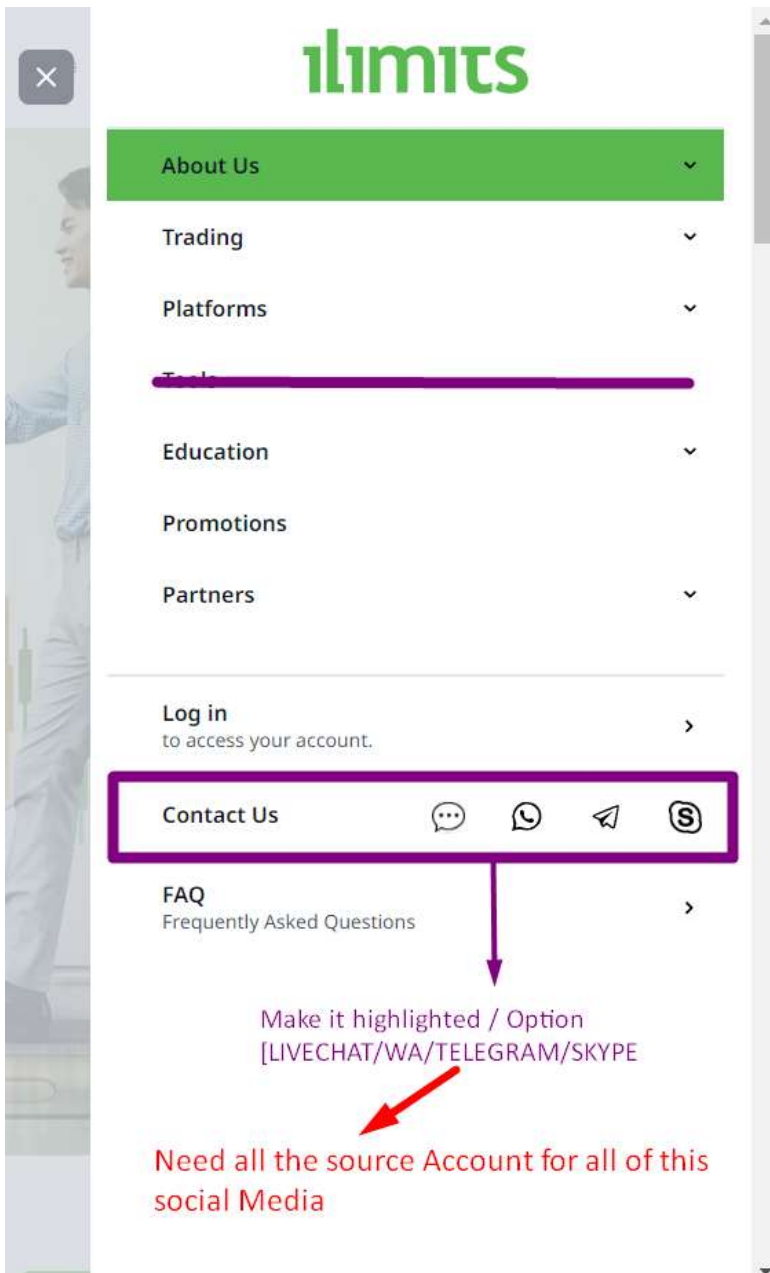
ılımıts

About Us

Trading

Platforms

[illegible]

Education

Promotions

Partners

Log in
to access your account.

Contact Us

FAQ
Frequently Asked Questions

Make it highlighted / Option [LIVECHAT/WA/TELEGRAM/SKYPE

Need all the source Account for all of this social Media